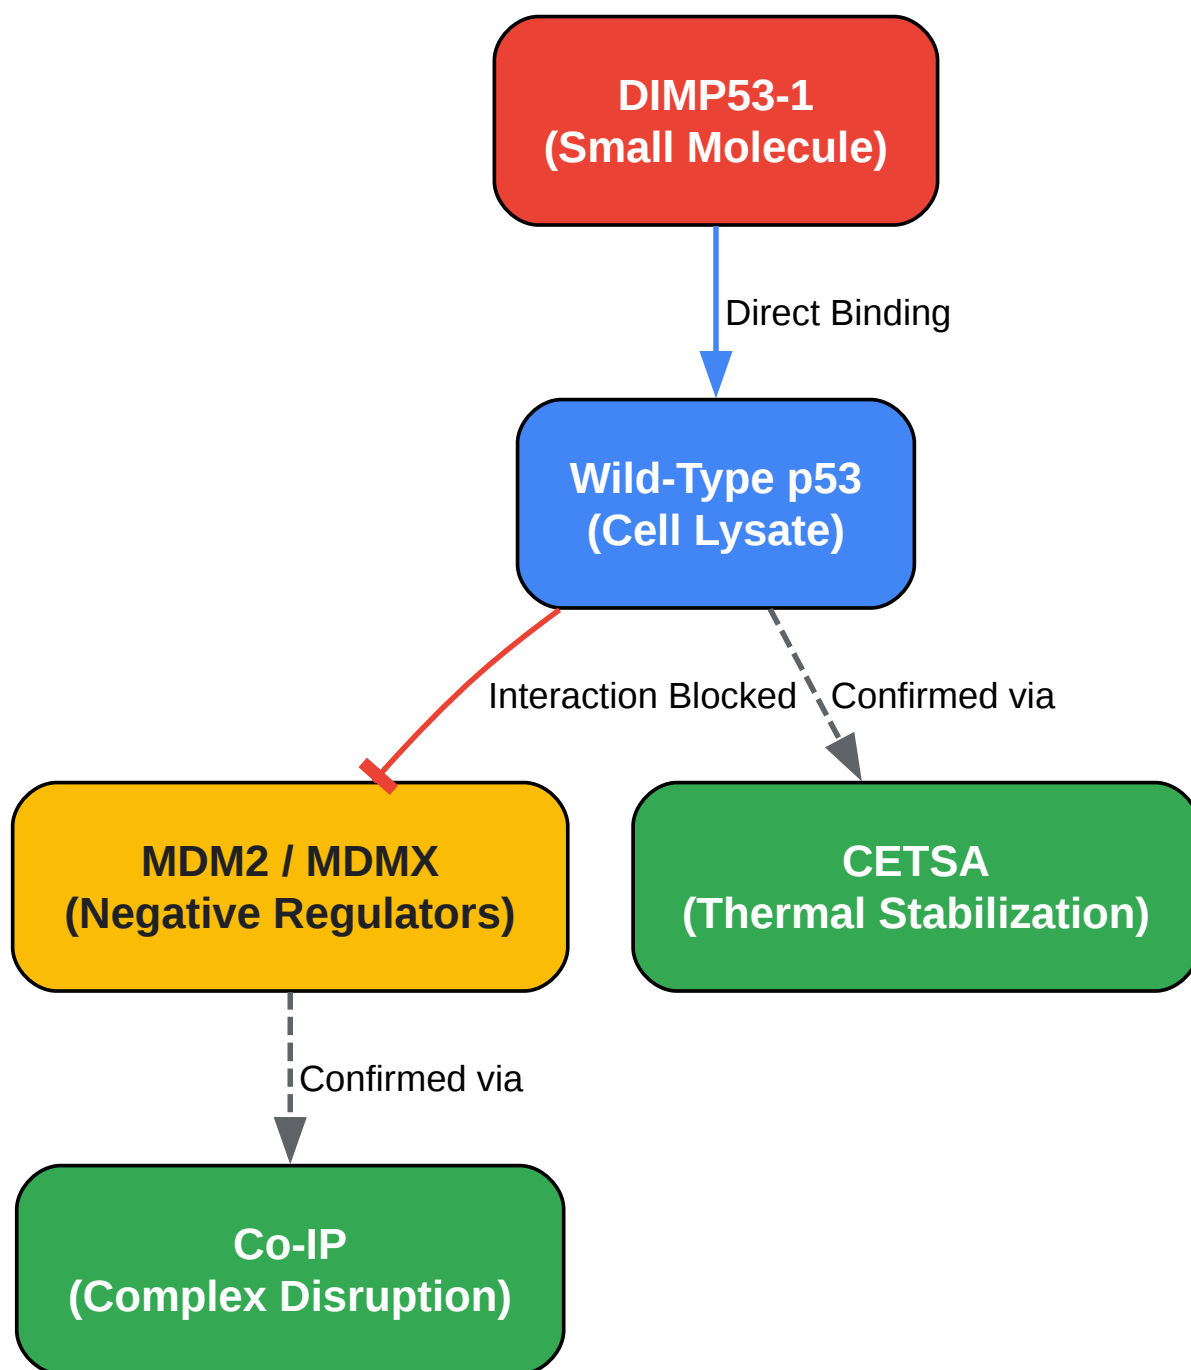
DIMP53-1
(Small Molecule)

Direct Binding

Wild-Type p53
(Cell Lysate)

Interaction Blocked

Confirmed via

MDM2 / MDMX
(Negative Regulators)

CETSA
(Thermal Stabilization)

Confirmed via

Co-IP
(Complex Disruption)